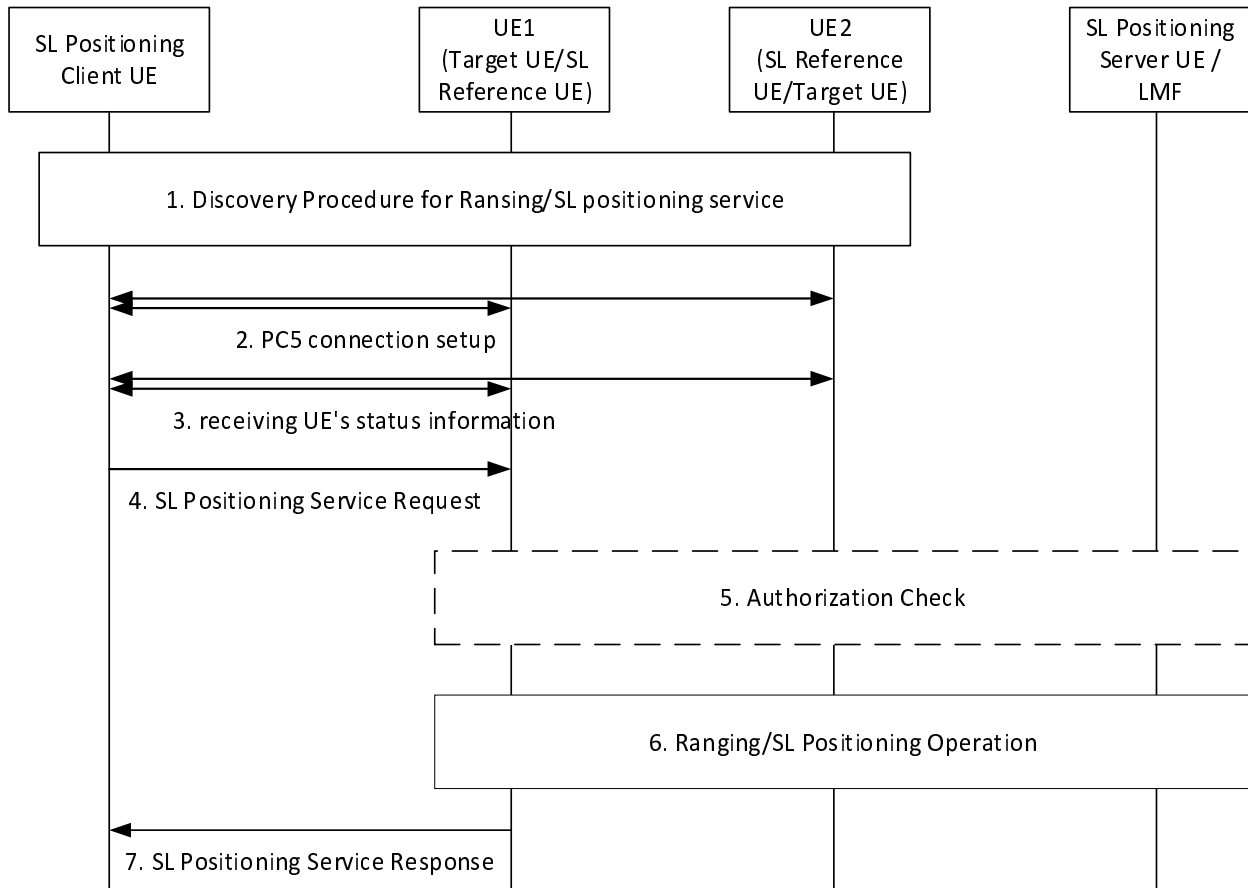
SL Positioning Client UE

UE1 (Target UE/SL Reference UE)

UE2 (SL Reference UE/Target UE)

SL Positioning Server UE / LMF

1. Discovery Procedure for Ransing/SL positioning service

2. PC5 connection setup

3. receiving UE's status information

4. SL Positioning Service Request

5. Authorization Check

6. Ranging/SL Positioning Operation

7. SL Positioning Service Response